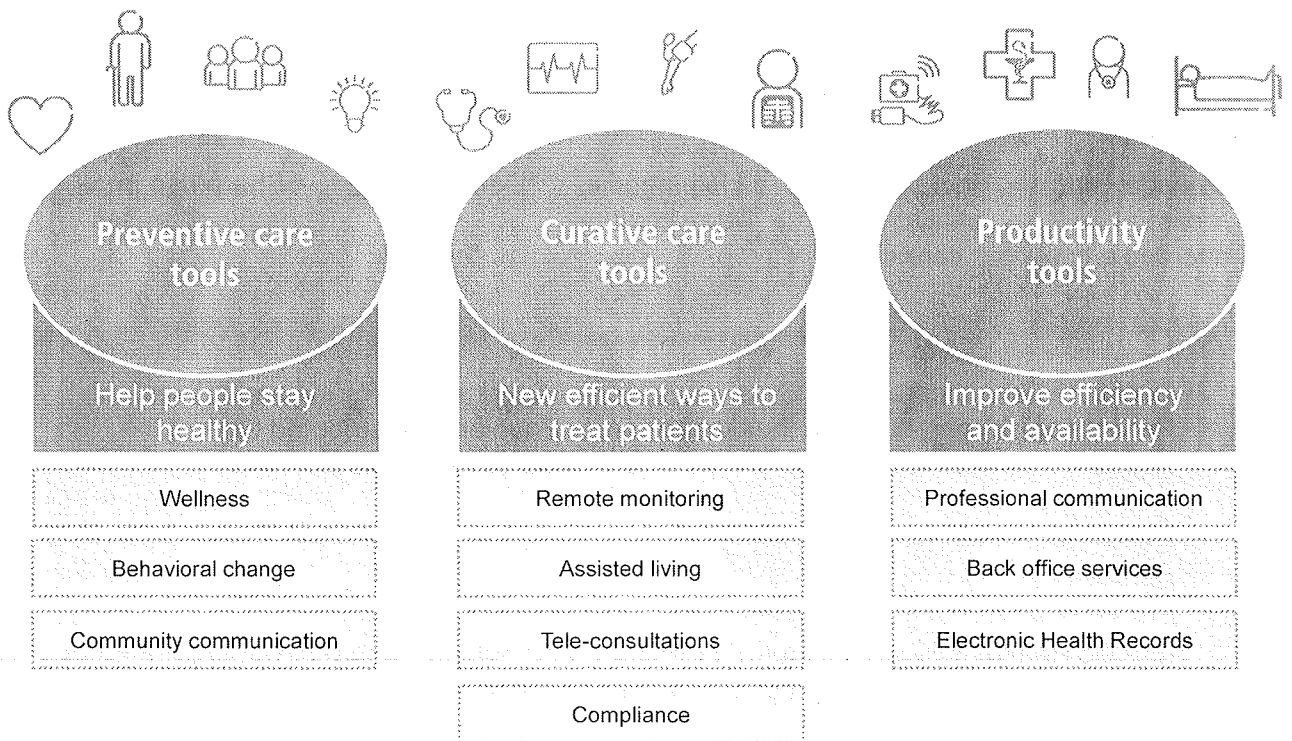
Preventive care tools

Help people stay healthy

Wellness

Behavioral change

Community communication

Curative care tools

New efficient ways to treat patients

Remote monitoring

Assisted living

Tele-consultations

Compliance

Productivity tools

Improve efficiency and availability

Professional communication

Back office services

Electronic Health Records